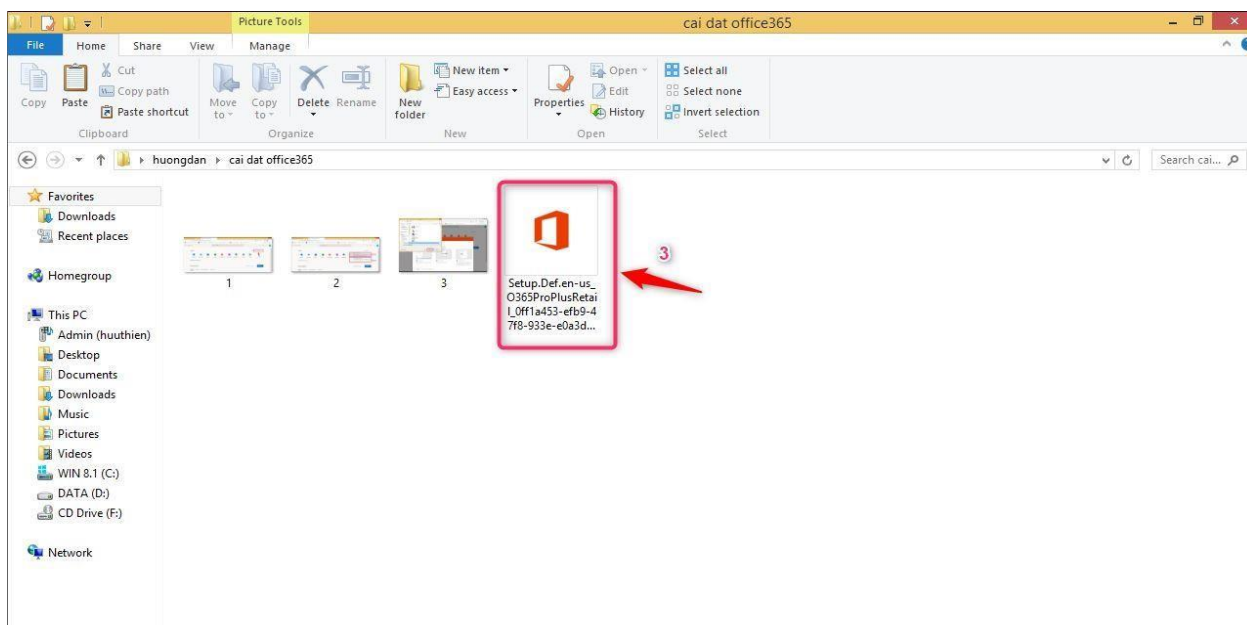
Picture Tools
cai dat office365
File Home Share View Manage
Copy Paste
Cut
Copy path
Paste shortcut
Clipboard
Move to
Copy to
Delete Rename
Organize
New folder
New item
Easy access
New
Properties
Open
Edit
History
Open
Select all
Select none
Invert selection
Select
huongdan › cai dat office365
Search cai...
Favorites
Downloads
Recent places
Homegroup
This PC
Admin (huuthien)
Desktop
Documents
Downloads
Music
Pictures
Videos
WIN 8.1 (C:)
DATA (D:)
CD Drive (F:)
Network
1
2
3
Setup.Def.en-us_O365ProPlusRetail_0ff1a453-efb9-47f8-933e-e0a3d...
3